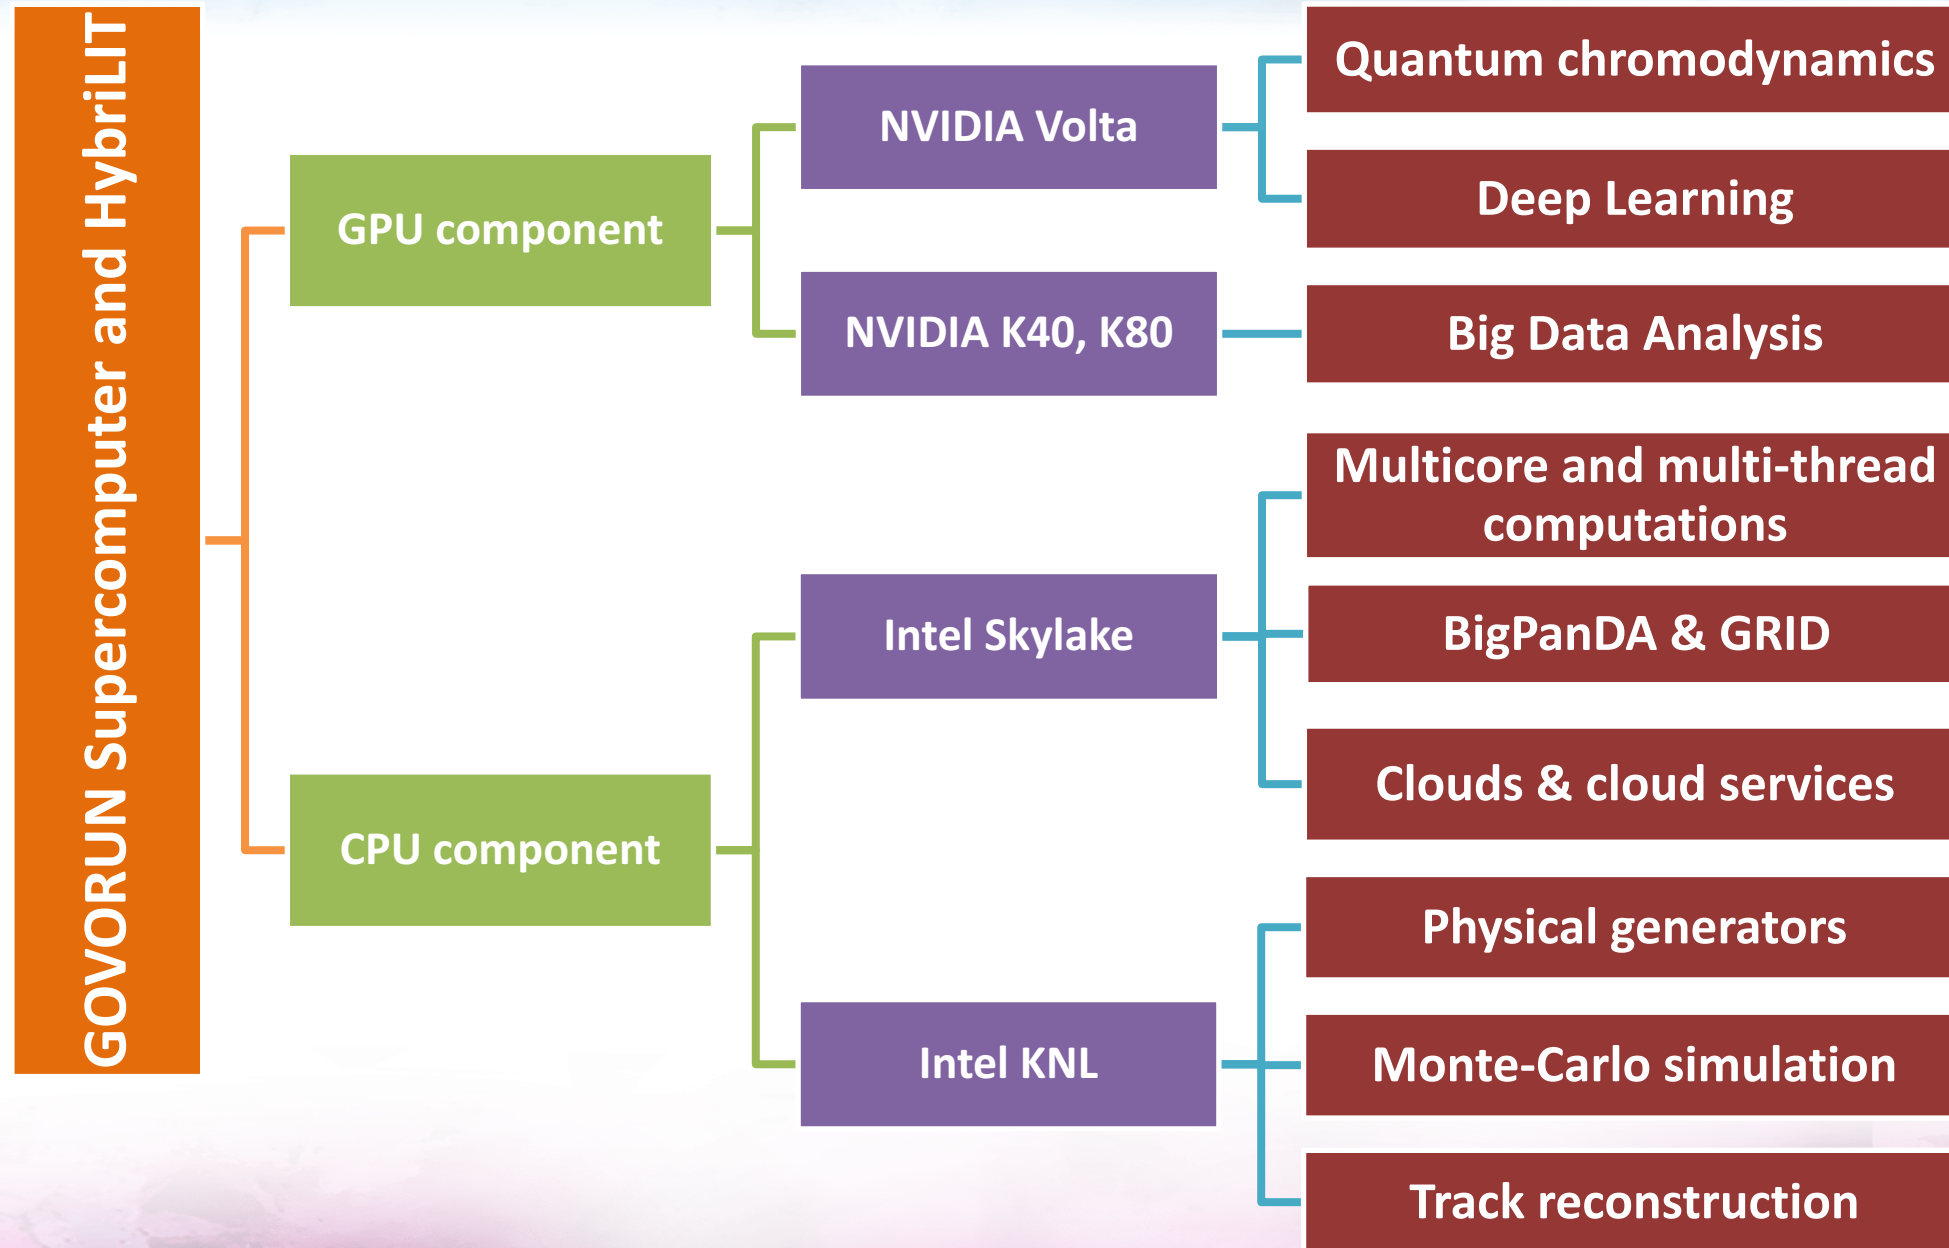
GOVORUN Supercomputer and HybriLIT

GPU component

CPU component

NVIDIA Volta

NVIDIA K40, K80

Intel Skylake

Intel KNL

Quantum chromodynamics

Deep Learning

Big Data Analysis

Multicore and multi-thread computations

BigPanDA & GRID

Clouds & cloud services

Physical generators

Monte-Carlo simulation

Track reconstruction